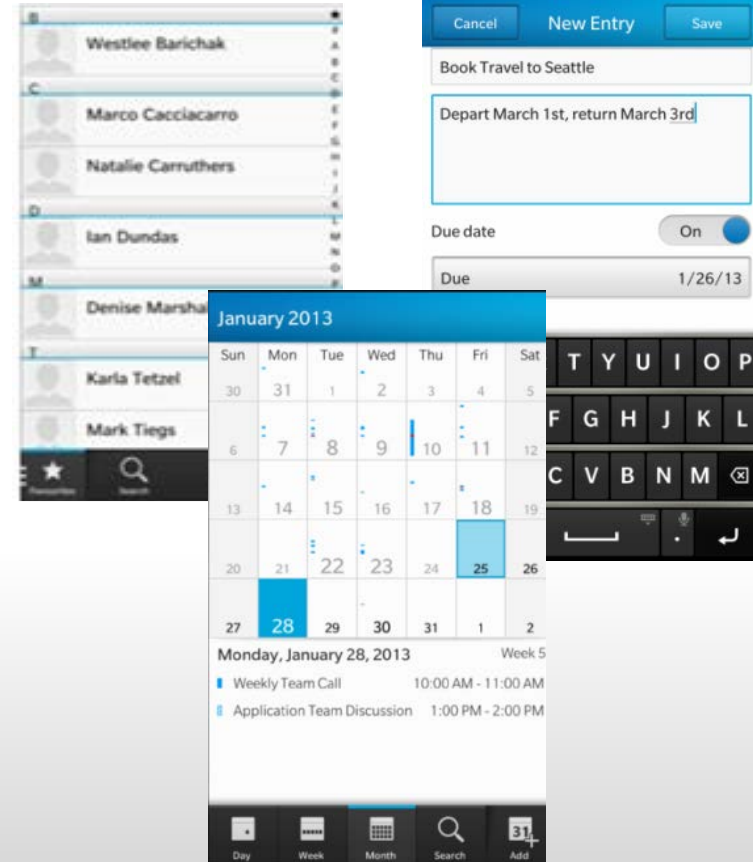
B
Westlee Barichak
C
Marco Cacciacarro
Natalie Carruthers
D
Ian Dundas
M
Denise Marsha
T
Karla Tetzel
Mark Tiegs
Favourites
Search

Cancel
New Entry
Save
Book Travel to Seattle
Depart March 1st, return March 3rd
Due date
On
Due
1/26/13

T Y U I O P
F G H J K L
C V B N M

January 2013

| Sun | Mon | Tue | Wed | Thu | Fri | Sat |
|---|---|---|---|---|---|---|
| 30 | 31 | 1 | 2 | 3 | 4 | 5 |
| 6 | 7 | 8 | 9 | 10 | 11 | 12 |
| 13 | 14 | 15 | 16 | 17 | 18 | 19 |
| 20 | 21 | 22 | 23 | 24 | 25 | 26 |
| 27 | 28 | 29 | 30 | 31 | 1 | 2 |

Monday, January 28, 2013
Week 5
Weekly Team Call 10:00 AM - 11:00 AM
Application Team Discussion 1:00 PM - 2:00 PM

Day
Week
Month
Search
31
Add